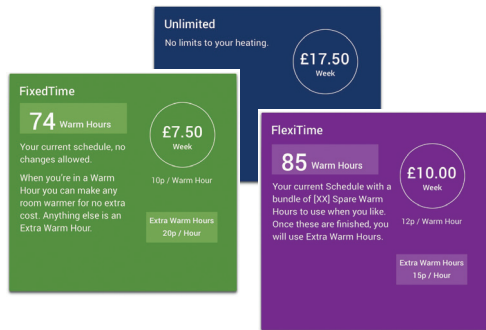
Unlimited

No limits to your heating.

£17.50
Week

FixedTime

74 Warm Hours

Your current schedule, no changes allowed.

When you're in a Warm Hour you can make any room warmer for no extra cost. Anything else is an Extra Warm Hour.

£7.50
Week

10p / Warm Hour

Extra Warm Hours
20p / Hour

FlexiTime

85 Warm Hours

Your current Schedule with a bundle of [XX] Spare Warm Hours to use when you like. Once these are finished, you will use Extra Warm Hours.

£10.00
Week

12p / Warm Hour

Extra Warm Hours
15p / Hour